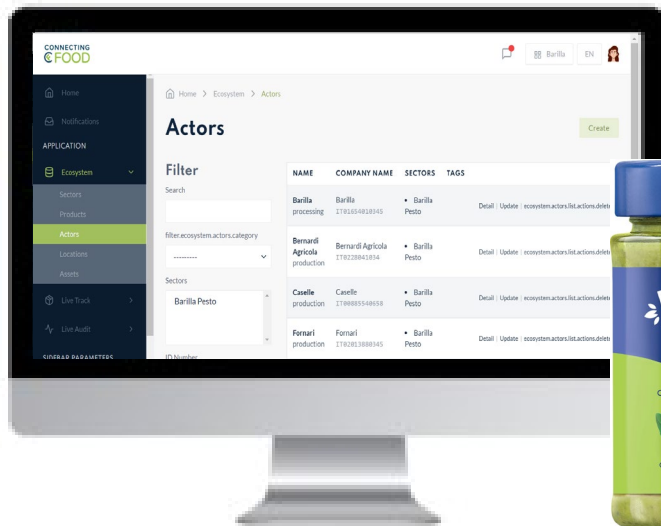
CONNECTING
FOOD

Barilla EN

Home
Notifications
APPLICATION
Ecosystem
Sectors
Products
Actors
Locations
Assets
Live Track
Live Audit
SIDEBAR PARAMETERS

Home > Ecosystem > Actors

Actors

Create

Filter

Search

filter.ecosystem.actors.category

---------

Sectors

Barilla Pesto

ID Number

| NAME | COMPANY NAME | SECTORS | TAGS | |
|---|---|---|---|---|
| Barilla processing | Barilla IT01654010345 | • Barilla Pesto | | Detail \| Update \| ecosystem.actors.list.actions.delete |
| Bernardi Agricola production | Bernardi Agricola IT02288041034 | • Barilla Pesto | | Detail \| Update \| ecosystem.actors.list.actions.delete |
| Caselle production | Caselle IT00885540658 | • Barilla Pesto | | Detail \| Update \| ecosystem.actors.list.actions.delete |
| Fornari production | Fornari IT02813080345 | • Barilla Pesto | | Detail \| Update \| ecosystem.actors.list.actions.delete |